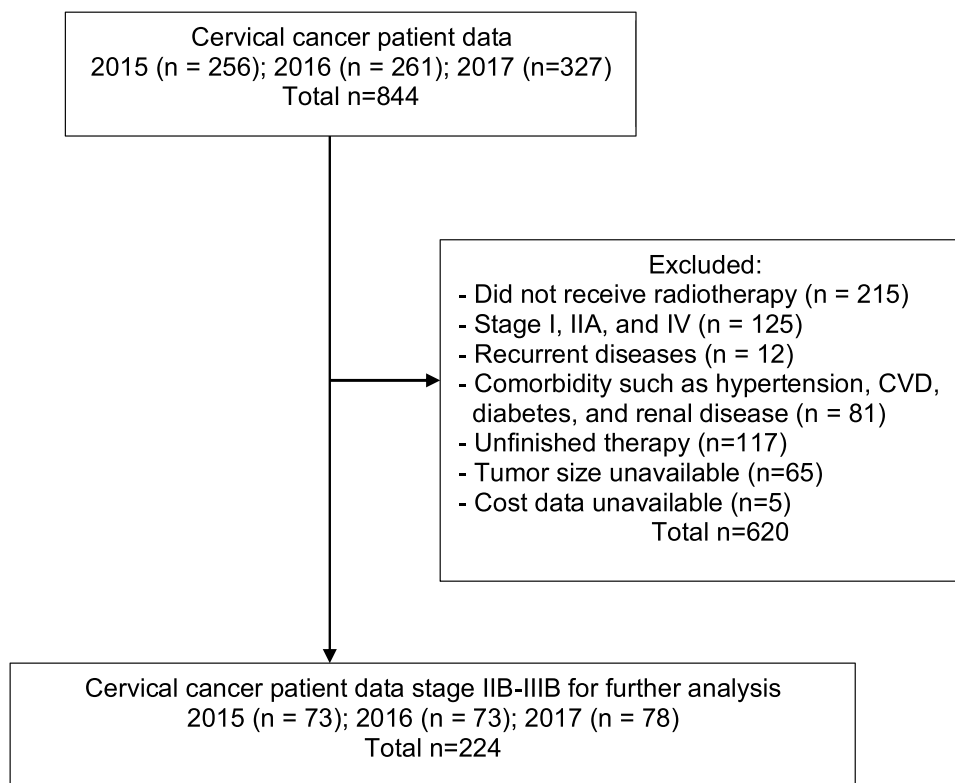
Cervical cancer patient data
2015 (n = 256); 2016 (n = 261); 2017 (n=327)
Total n=844

Excluded:
- Did not receive radiotherapy (n = 215)
- Stage I, IIA, and IV (n = 125)
- Recurrent diseases (n = 12)
- Comorbidity such as hypertension, CVD, diabetes, and renal disease (n = 81)
- Unfinished therapy (n=117)
- Tumor size unavailable (n=65)
- Cost data unavailable (n=5)
Total n=620

Cervical cancer patient data stage IIB-IIIB for further analysis
2015 (n = 73); 2016 (n = 73); 2017 (n = 78)
Total n=224